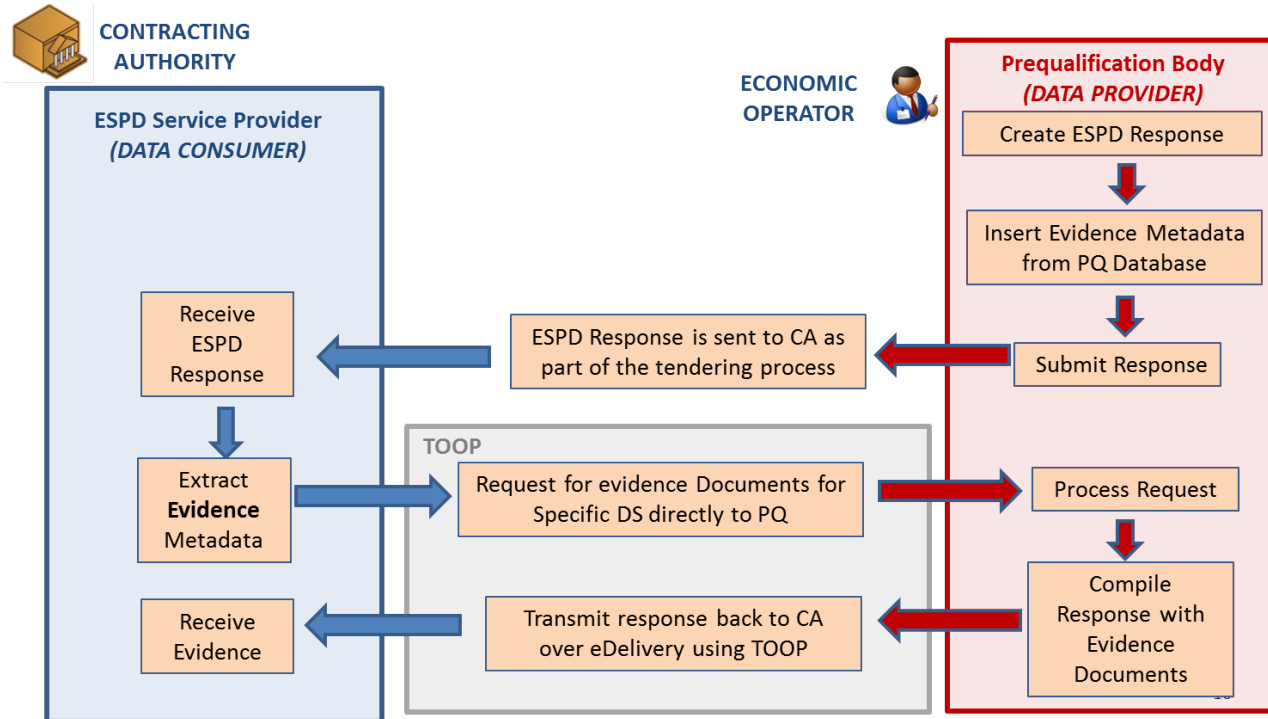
CONTRACTING AUTHORITY

ESPD Service Provider
(DATA CONSUMER)

ECONOMIC OPERATOR

Prequalification Body
(DATA PROVIDER)

Create ESPD Response

Insert Evidence Metadata from PQ Database

Receive ESPD Response

ESPD Response is sent to CA as part of the tendering process

Submit Response

TOOP

Extract Evidence Metadata

Request for evidence Documents for Specific DS directly to PQ

Process Request

Compile Response with Evidence Documents

Receive Evidence

Transmit response back to CA over eDelivery using TOOP

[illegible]